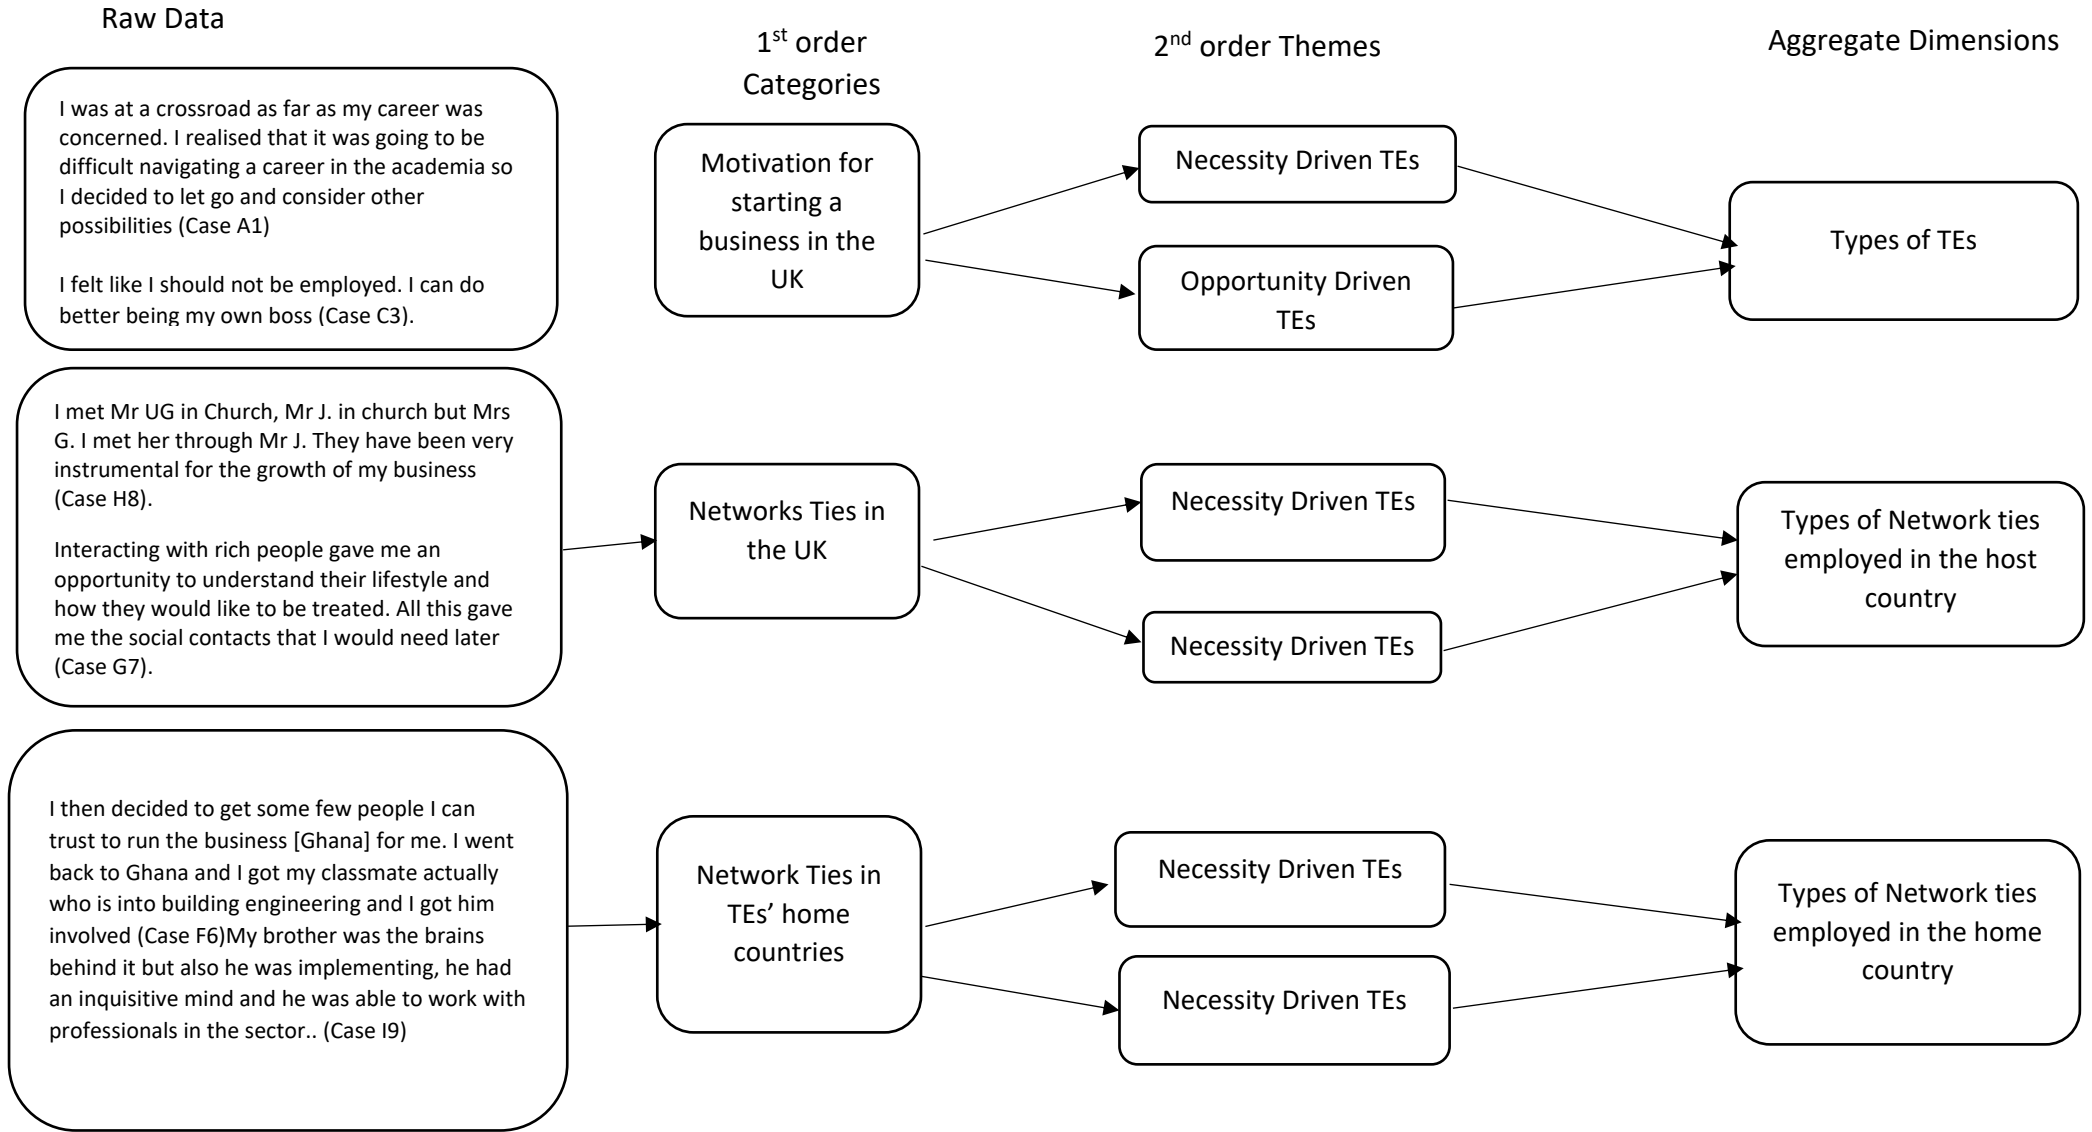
Raw Data

$1^{st}$ order Categories

$2^{nd}$ order Themes

Aggregate Dimensions

I was at a crossroad as far as my career was concerned. I realised that it was going to be difficult navigating a career in the academia so I decided to let go and consider other possibilities (Case A1)

I felt like I should not be employed. I can do better being my own boss (Case C3).

Motivation for starting a business in the UK

Necessity Driven TEs

Opportunity Driven TEs

Types of TEs

I met Mr UG in Church, Mr J. in church but Mrs G. I met her through Mr J. They have been very instrumental for the growth of my business (Case H8).

Interacting with rich people gave me an opportunity to understand their lifestyle and how they would like to be treated. All this gave me the social contacts that I would need later (Case G7).

Networks Ties in the UK

Necessity Driven TEs

Necessity Driven TEs

Types of Network ties employed in the host country

I then decided to get some few people I can trust to run the business [Ghana] for me. I went back to Ghana and I got my classmate actually who is into building engineering and I got him involved (Case F6)My brother was the brains behind it but also he was implementing, he had an inquisitive mind and he was able to work with professionals in the sector.. (Case I9)

Network Ties in TEs' home countries

Necessity Driven TEs

Necessity Driven TEs

Types of Network ties employed in the home country